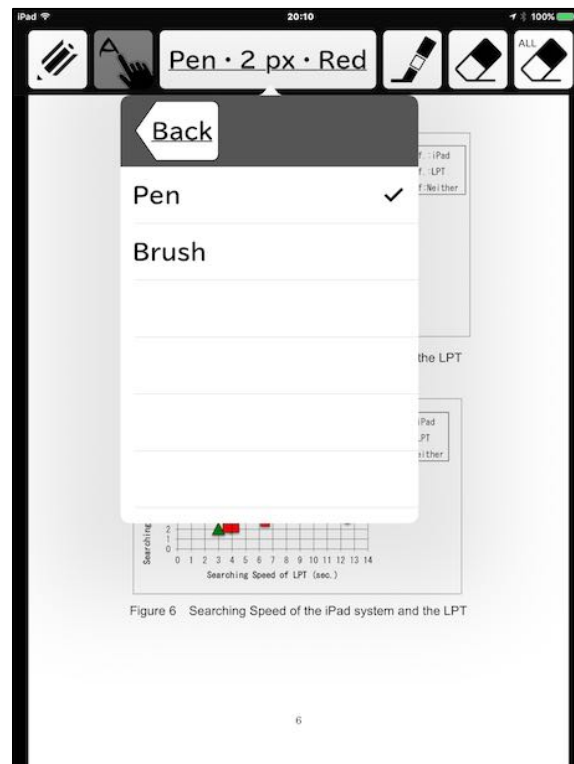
iPad
20:10
100%

A
Pen · 2 px · Red
ALL

Back
Pen ✓
Brush

f.:iPad
f.:LPT
f:Neither

the LPT

iPad
PT
either

2
1
0
Searching
0 1 2 3 4 5 6 7 8 9 10 11 12 13 14
Searching Speed of LPT (sec.)

Figure 6 Searching Speed of the iPad system and the LPT

6